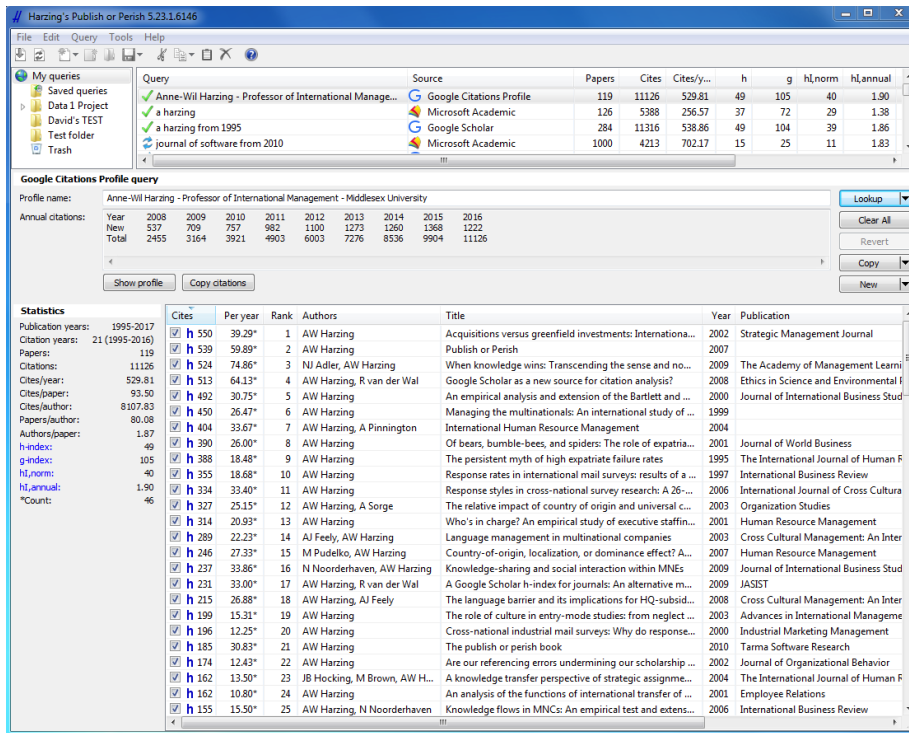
Harzing's Publish or Perish 5.23.1.6146

File Edit Query Tools Help

My queries
Saved queries
Data 1 Project
David's TEST
Test folder
Trash

| Query | Source | Papers | Cites | Cites/y... | h | g | hI,norm | hI,annual |
|---|---|---|---|---|---|---|---|---|
| Anne-Wil Harzing - Professor of International Manage... | Google Citations Profile | 119 | 11126 | 529.81 | 49 | 105 | 40 | 1.90 |
| a harzing | Microsoft Academic | 126 | 5388 | 256.57 | 37 | 72 | 29 | 1.38 |
| a harzing from 1995 | Google Scholar | 284 | 11316 | 538.86 | 49 | 104 | 39 | 1.86 |
| journal of software from 2010 | Microsoft Academic | 1000 | 4213 | 702.17 | 15 | 25 | 11 | 1.83 |

Google Citations Profile query

Profile name: Anne-Wil Harzing - Professor of International Management - Middlesex University

Annual citations:
| Year | 2008 | 2009 | 2010 | 2011 | 2012 | 2013 | 2014 | 2015 | 2016 |
|---|---|---|---|---|---|---|---|---|---|
| New | 537 | 709 | 757 | 982 | 1100 | 1273 | 1260 | 1368 | 1222 |
| Total | 2455 | 3164 | 3921 | 4903 | 6003 | 7276 | 8536 | 9904 | 11126 |

Show profile | Copy citations

Lookup | Clear All | Revert | Copy | New

Statistics
Publication years: 1995-2017
Citation years: 21 (1995-2016)
Papers: 119
Citations: 11126
Cites/year: 529.81
Cites/paper: 93.50
Cites/author: 8107.83
Papers/author: 80.08
Authors/paper: 1.87
h-index: 49
g-index: 105
hI,norm: 40
hI,annual: 1.90
*Count: 46

| Cites | Per year | Rank | Authors | Title | Year | Publication |
|---|---|---|---|---|---|---|
| h 550 | 39.29* | 1 | AW Harzing | Acquisitions versus greenfield investments: Internationa... | 2002 | Strategic Management Journal |
| h 539 | 59.89* | 2 | AW Harzing | Publish or Perish | 2007 | |
| h 524 | 74.86* | 3 | NJ Adler, AW Harzing | When knowledge wins: Transcending the sense and no... | 2009 | The Academy of Management Learni |
| h 513 | 64.13* | 4 | AW Harzing, R van der Wal | Google Scholar as a new source for citation analysis? | 2008 | Ethics in Science and Environmental P |
| h 492 | 30.75* | 5 | AW Harzing | An empirical analysis and extension of the Bartlett and ... | 2000 | Journal of International Business Stud |
| h 450 | 26.47* | 6 | AW Harzing | Managing the multinationals: An international study of ... | 1999 | |
| h 404 | 33.67* | 7 | AW Harzing, A Pinnington | International Human Resource Management | 2004 | |
| h 390 | 26.00* | 8 | AW Harzing | Of bears, bumble-bees, and spiders: The role of expatria... | 2001 | Journal of World Business |
| h 388 | 18.48* | 9 | AW Harzing | The persistent myth of high expatriate failure rates | 1995 | The International Journal of Human R |
| h 355 | 18.68* | 10 | AW Harzing | Response rates in international mail surveys: results of a ... | 1997 | International Business Review |
| h 334 | 33.40* | 11 | AW Harzing | Response styles in cross-national survey research: A 26-... | 2006 | International Journal of Cross Cultura |
| h 327 | 25.15* | 12 | AW Harzing, A Sorge | The relative impact of country of origin and universal c... | 2003 | Organization Studies |
| h 314 | 20.93* | 13 | AW Harzing | Who's in charge? An empirical study of executive staffin... | 2001 | Human Resource Management |
| h 289 | 22.23* | 14 | AJ Feely, AW Harzing | Language management in multinational companies | 2003 | Cross Cultural Management: An Inter |
| h 246 | 27.33* | 15 | M Pudelko, AW Harzing | Country-of-origin, localization, or dominance effect? A... | 2007 | Human Resource Management |
| h 237 | 33.86* | 16 | N Noorderhaven, AW Harzing | Knowledge-sharing and social interaction within MNEs | 2009 | Journal of International Business Stud |
| h 231 | 33.00* | 17 | AW Harzing, R van der Wal | A Google Scholar h-index for journals: An alternative m... | 2009 | JASIST |
| h 215 | 26.88* | 18 | AW Harzing, AJ Feely | The language barrier and its implications for HQ-subsid... | 2008 | Cross Cultural Management: An Inter |
| h 199 | 15.31* | 19 | AW Harzing | The role of culture in entry-mode studies: from neglect ... | 2003 | Advances in International Manageme |
| h 196 | 12.25* | 20 | AW Harzing | Cross-national industrial mail surveys: Why do response... | 2000 | Industrial Marketing Management |
| h 185 | 30.83* | 21 | AW Harzing | The publish or perish book | 2010 | Tarma Software Research |
| h 174 | 12.43* | 22 | AW Harzing | Are our referencing errors undermining our scholarship ... | 2002 | Journal of Organizational Behavior |
| h 162 | 13.50* | 23 | JB Hocking, M Brown, AW H... | A knowledge transfer perspective of strategic assignme... | 2004 | The International Journal of Human R |
| h 162 | 10.80* | 24 | AW Harzing | An analysis of the functions of international transfer of ... | 2001 | Employee Relations |
| h 155 | 15.50* | 25 | AW Harzing, N Noorderhaven | Knowledge flows in MNCs: An empirical test and extens... | 2006 | International Business Review |